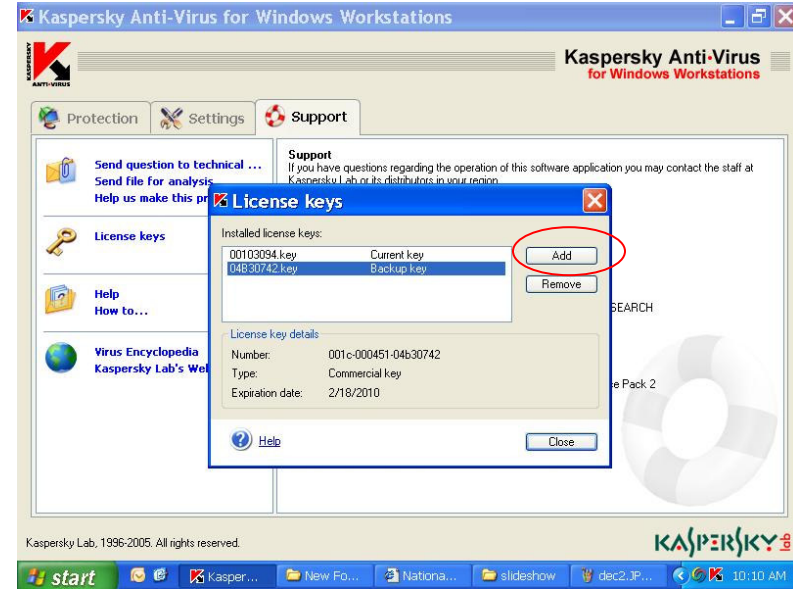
Kaspersky Anti-Virus for Windows Workstations

KASPERSKY ANTI-VIRUS

Kaspersky Anti·Virus
for Windows Workstations

Protection | Settings | Support

Send question to technical ...
Send file for analysis
Help us make this pr

License keys

Help
How to...

Virus Encyclopedia
Kaspersky Lab's Wel

Support
If you have questions regarding the operation of this software application you may contact the staff at Kaspersky Lab or its distributors in your region.

SEARCH

e Pack 2

License keys

Installed license keys:

| | |
|---|---|
| 00103094.key | Current key |
| 04B30742.key | Backup key |

Add
Remove

License key details

| | |
|---|---|
| Number: | 001c-000451-04b30742 |
| Type: | Commercial key |
| Expiration date: | 2/18/2010 |

Help
Close

Kaspersky Lab, 1996-2005. All rights reserved.

KASPERSKY lab

start | Kasper... | New Fo... | Nationa... | slideshow | dec2.JP... | 10:10 AM